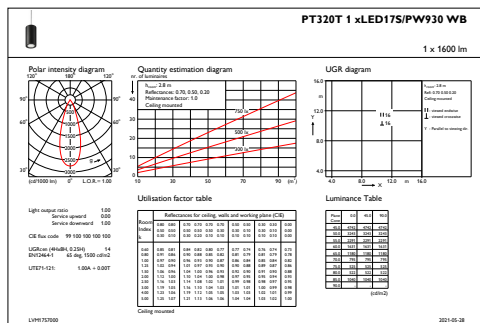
PT320T 1 xLED17S/PW930 WB

1 x 1600 lm

Polar intensity diagram

120° 180° 120°

90° 90°

60° 60°

30° 30°

(cd/1000 lm) 0° L.O.R. = 1.00

Quantity estimation diagram

nr. of luminaires

$h_{room}$: 2.8 m
Reflectances: 0.70, 0.50, 0.20
Maintenance factor: 1.0
Ceiling mounted

750 lx

500 lx

300 lx

10 30 50 70 90 (m²)

UGR diagram

$h_{room}$: 2.8 m
Refl: 0.70 0.50 0.20
Ceiling mounted

viewed endwise
viewed crosswise

Y : Parallel to viewing dir.

4.0 8.0 12.0 m 16.0

Light output ratio 1.00
Service upward 0.00
Service downward 1.00

CIE flux code 99 100 100 100 100

UGRcen (4H8H, 0.25H) 14
EN12464-1 65 deg, 1500 cd/m2

UTE(1-121) 1.00A + 0.00T

Utilisation factor table

Reflectances for ceiling, walls and working plane (CIE)

Room Index k

Ceiling mounted

Luminance Table

(cd/m2)

LVM1757000

2021-05-28